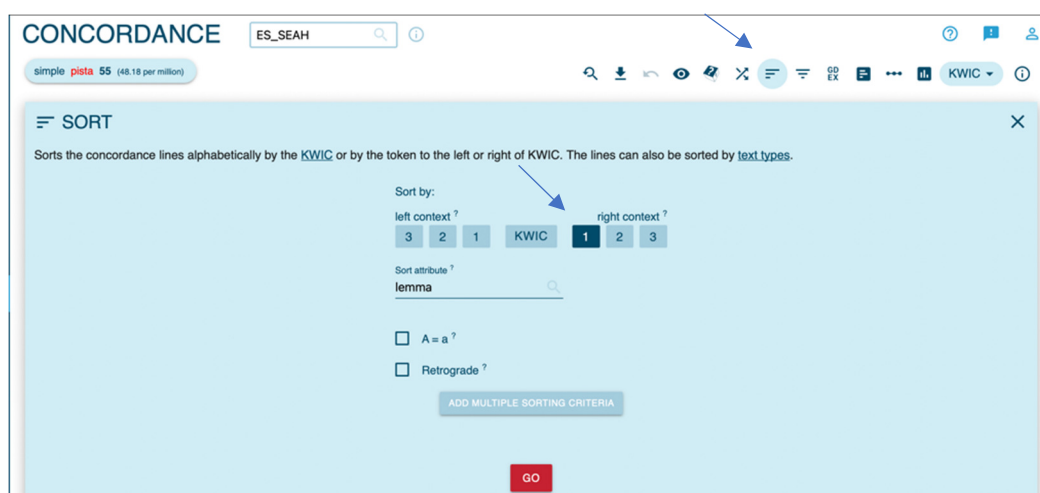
CONCORDANCE ES_SEAH

simple pista 55 (48.18 per million)

GD EX KWIC

SORT

Sorts the concordance lines alphabetically by the KWIC or by the token to the left or right of KWIC. The lines can also be sorted by text types.

Sort by:

left context ?

3 2 1 KWIC 1 2 3

right context ?

Sort attribute ?

lemma

A = a ?

Retrograde ?

ADD MULTIPLE SORTING CRITERIA

GO